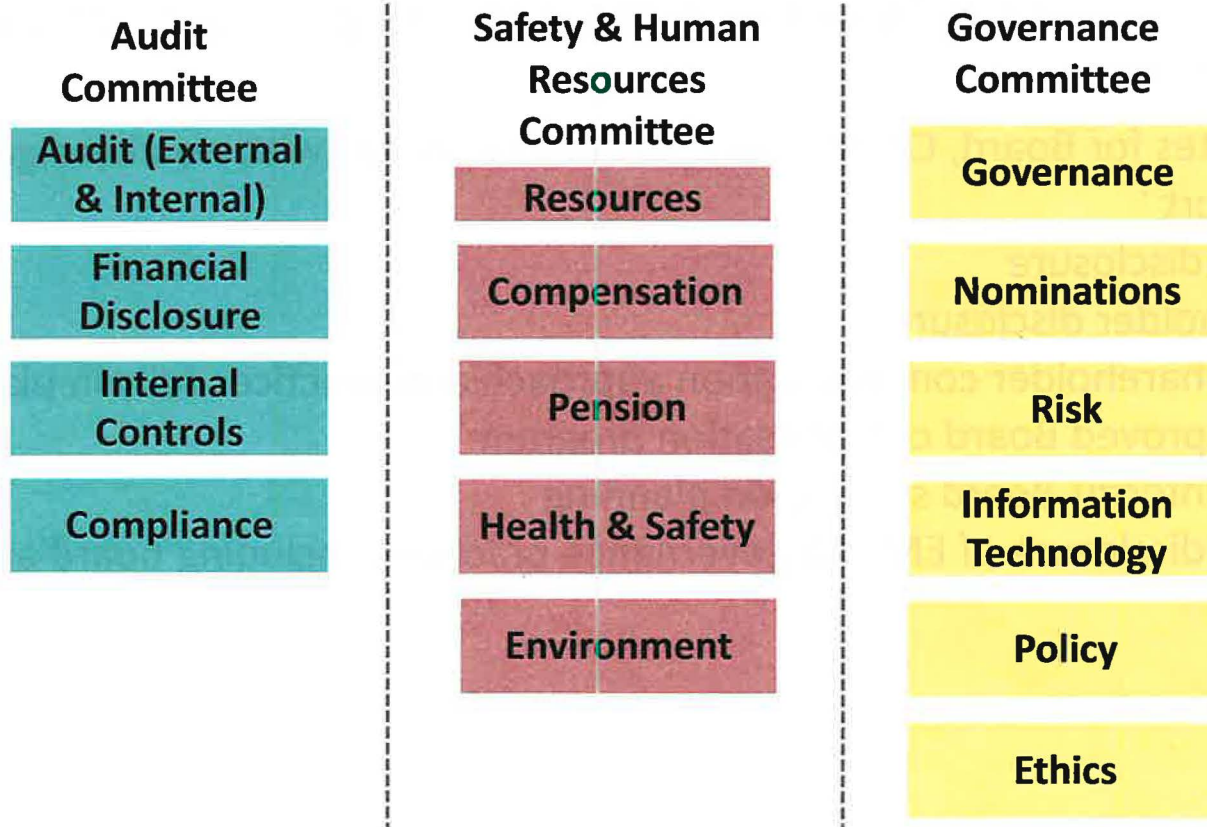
Audit Committee

Audit (External & Internal)

Financial Disclosure

Internal Controls

Compliance

Safety & Human Resources Committee

Resources

Compensation

Pension

Health & Safety

Environment

Governance Committee

Governance

Nominations

Risk

Information Technology

Policy

Ethics